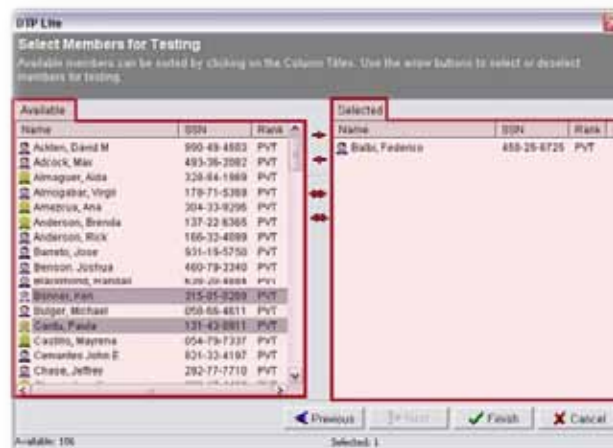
DTP Lite

Select Members for Testing

Available members can be sorted by clicking on the Column Titles. Use the arrow buttons to select or deselect members for testing.

Available

| Name | SSN | Rank |
|---|---|---|
| Acklen, David M | 990-49-4883 | PVT |
| Adcock, Max | 493-36-2082 | PVT |
| Almaguer, Aida | 328-64-1869 | PVT |
| Almogabar, Virgil | 178-71-5368 | PVT |
| Amezcua, Ana | 304-33-9296 | PVT |
| Anderson, Brenda | 137-32-6365 | PVT |
| Anderson, Rick | 166-33-4899 | PVT |
| Barreto, Jose | 931-15-5750 | PVT |
| Benson, Joshua | 460-79-2340 | PVT |
| Blackmond, Randall | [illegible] | PVT |
| Bonner, Keri | 315-01-3269 | PVT |
| Bulger, Michael | 058-66-4611 | PVT |
| Cantu, Paula | 131-43-0811 | PVT |
| Castillo, Mayrena | 054-79-7337 | PVT |
| Cervantes John E | 821-33-4197 | PVT |
| Chase, Jeffrey | 282-77-7710 | PVT |

Selected

| Name | SSN | Rank |
|---|---|---|
| Balbi, Federico | 458-25-6725 | PVT |

Previous
Next
Finish
Cancel

Available: 106
Selected: 1